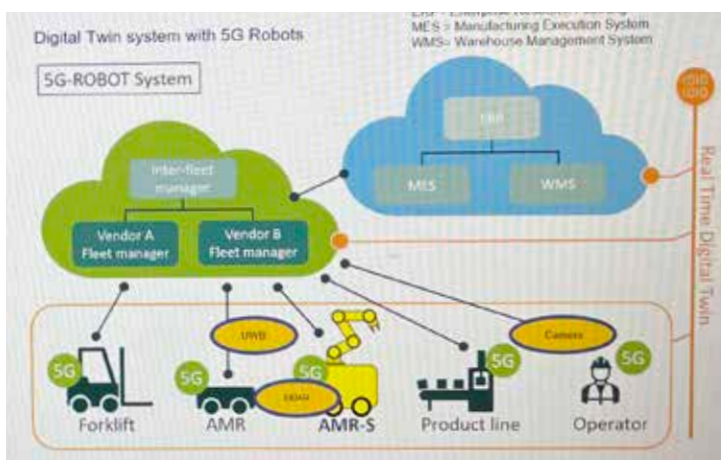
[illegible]
MES = Manufacturing Execution System
WMS= Warehouse Management System

Digital Twin system with 5G Robots

5G-ROBOT System

Inter-fleet manager

Vendor A Fleet manager

Vendor B Fleet manager

ERP

MES

WMS

Real Time Digital Twin

UWB

Camera

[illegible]

5G

5G

5G

5G

5G

Forklift

AMR

AMR-S

Product line

Operator